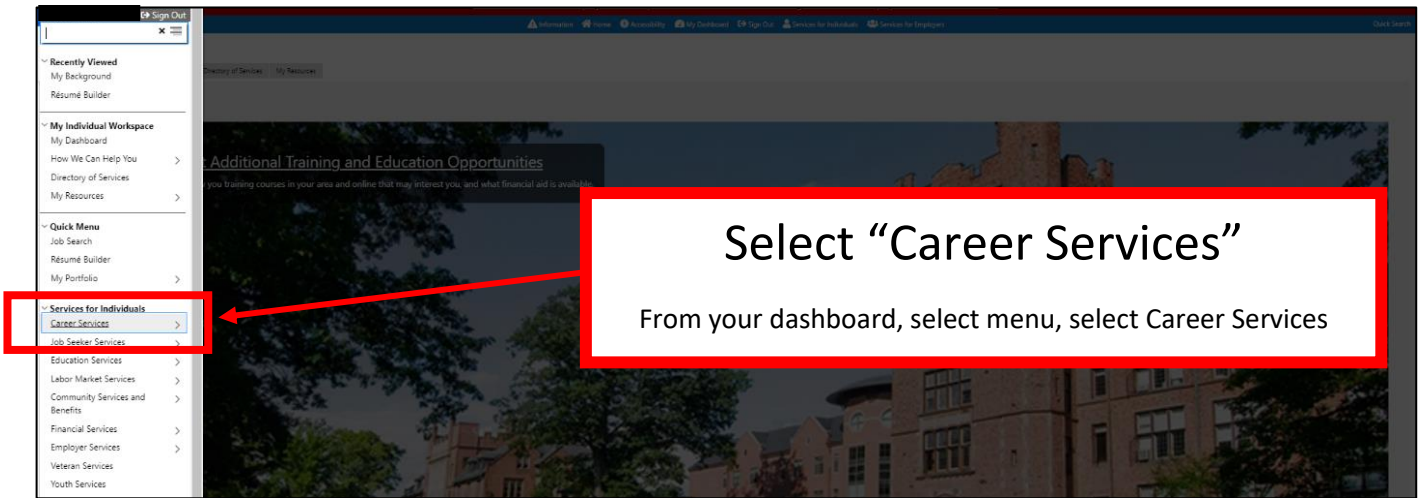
Sign Out

Recently Viewed
My Background
Résumé Builder

My Individual Workspace
My Dashboard
How We Can Help You
Directory of Services
My Resources

Quick Menu
Job Search
Résumé Builder
My Portfolio

Services for Individuals
Career Services
Job Seeker Services
Education Services
Labor Market Services
Community Services and Benefits
Financial Services
Employer Services
Veteran Services
Youth Services

Information Home Accessibility My Dashboard Sign Out Services for Individuals Services for Employers Quick Search

Directory of Services My Resources

Additional Training and Education Opportunities
you training courses in your area and online that may interest you, and what financial aid is available.

Select “Career Services”

From your dashboard, select menu, select Career Services